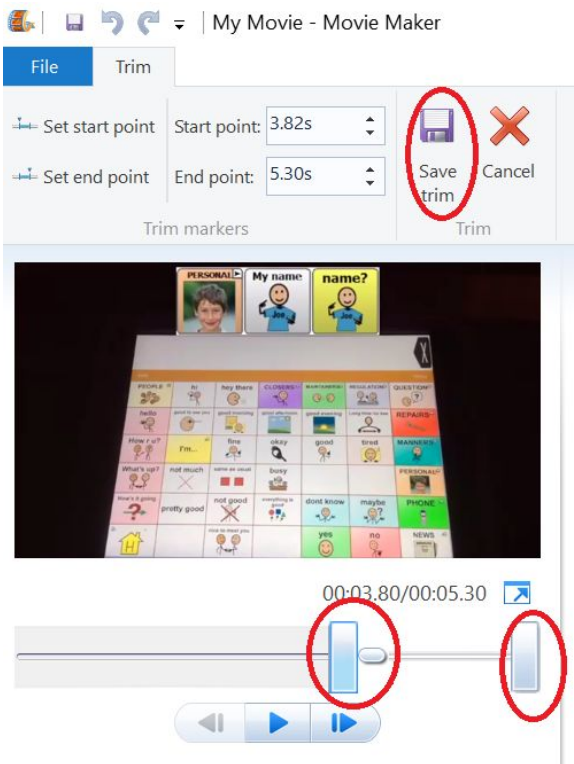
My Movie - Movie Maker

File
Trim

Set start point
Set end point
Start point: 3.82s
End point: 5.30s
Trim markers

Save trim
Cancel
Trim

PERSONAL
My name
name?
Joe
Joe

PEOPLE
hi
hey there
CLOSERS
REGULATION
QUESTION
hello
REPAIRS
How r u?
I'm...
fine
okay
good
tired
MANNERS
What's up?
not much
busy
PERSONAL
How's it going
pretty good
not good
dont know
maybe
PHONE
yes
no
NEWS

00:03.80/00:05.30